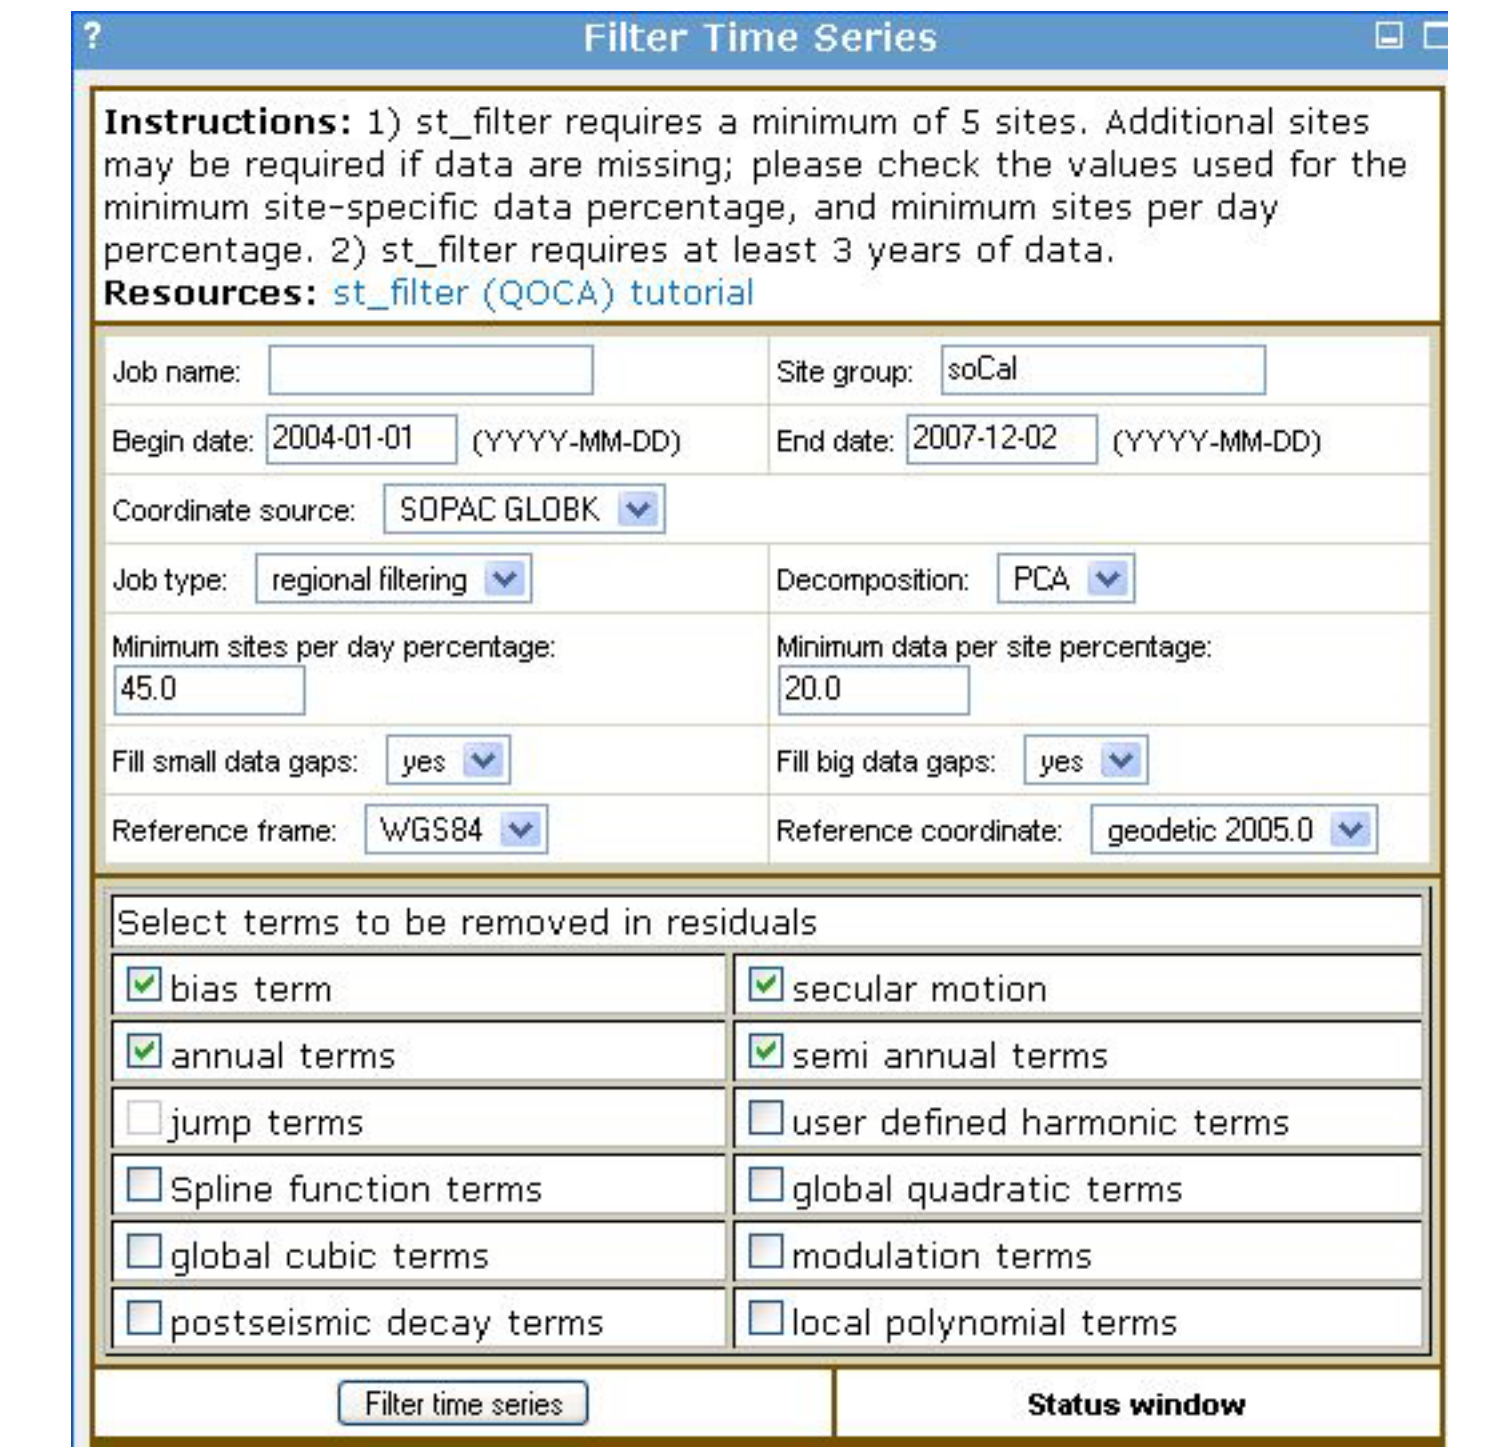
?
Filter Time Series

**Instructions:** 1) st_filter requires a minimum of 5 sites. Additional sites may be required if data are missing; please check the values used for the minimum site-specific data percentage, and minimum sites per day percentage. 2) st_filter requires at least 3 years of data.
**Resources:** st_filter (QOCA) tutorial

| | |
|---|---|
| Job name: | Site group: soCal |
| Begin date: 2004-01-01 (YYYY-MM-DD) | End date: 2007-12-02 (YYYY-MM-DD) |
| Coordinate source: SOPAC GLOBK | |
| Job type: regional filtering | Decomposition: PCA |
| Minimum sites per day percentage: 45.0 | Minimum data per site percentage: 20.0 |
| Fill small data gaps: yes | Fill big data gaps: yes |
| Reference frame: WGS84 | Reference coordinate: geodetic 2005.0 |

Select terms to be removed in residuals

| | |
|---|---|
| bias term | secular motion |
| annual terms | semi annual terms |
| jump terms | user defined harmonic terms |
| Spline function terms | global quadratic terms |
| global cubic terms | modulation terms |
| postseismic decay terms | local polynomial terms |

Filter time series

**Status window**